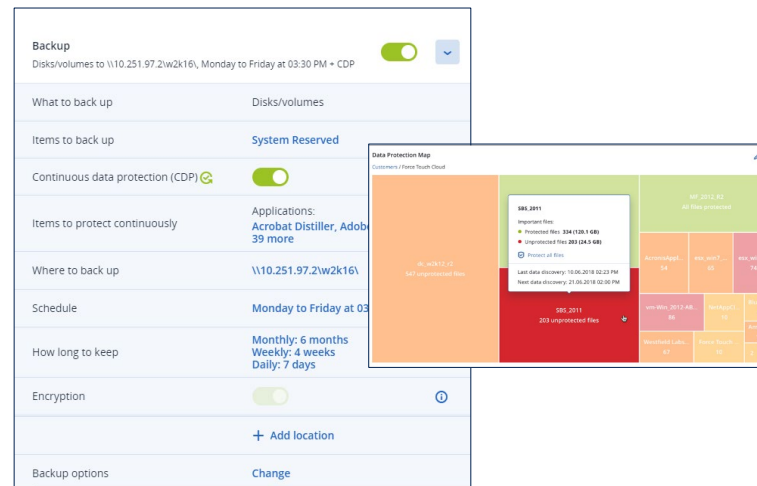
Backup
Disks/volumes to \\10.251.97.2\w2k16\, Monday to Friday at 03:30 PM + CDP

What to back up | Disks/volumes

Items to back up | System Reserved

Continuous data protection (CDP)

Items to protect continuously | Applications: Acrobat Distiller, Adobe 39 more

Where to back up | \\10.251.97.2\w2k16\

Schedule | Monday to Friday at 03

How long to keep | Monthly: 6 months Weekly: 4 weeks Daily: 7 days

Encryption

+ Add location

Backup options | Change

Data Protection Map
Customers / Force Touch Cloud

dc_w2k12_r2
547 unprotected files

SBS_2011
Important files:
Protected files: 334 (120.1 GB)
Unprotected files: 203 (24.5 GB)
Protect all files
Last data discovery: 10.06.2018 02:23 PM
Next data discovery: 21.06.2018 02:00 PM

SBS_2011
203 unprotected files

WF_2012_R2
All files protected

ActiveApp1...
54

aas_sol7...
92

aas_wi...
74

aas_Win_2012-AB...
86

testApp2...
78

Westfield Lab...
67

Force Touch...
70